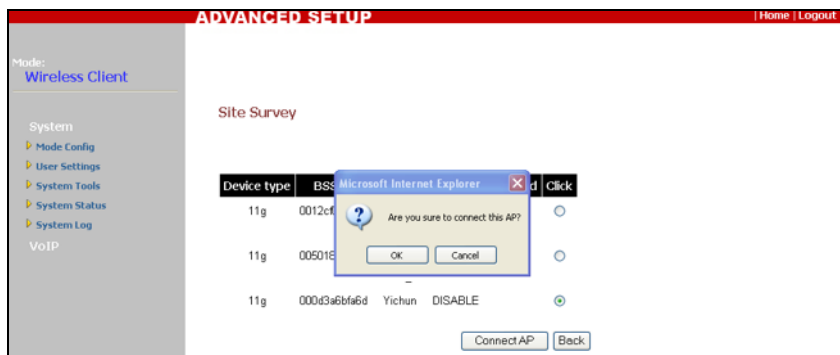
ADVANCED SETUP
| Home | Logout

Mode:
Wireless Client

System
Mode Config
User Settings
System Tools
System Status
System Log
VoIP

Site Survey

| Device type | BSS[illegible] | | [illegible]d | Click |
|---|---|---|---|---|
| 11g | 0012cf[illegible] | | | |
| 11g | 005018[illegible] | | | |
| 11g | 000d3a6bfa6d | Yichun | DISABLE | |

Microsoft Internet Explorer
Are you sure to connect this AP?
OK
Cancel

Connect AP
Back